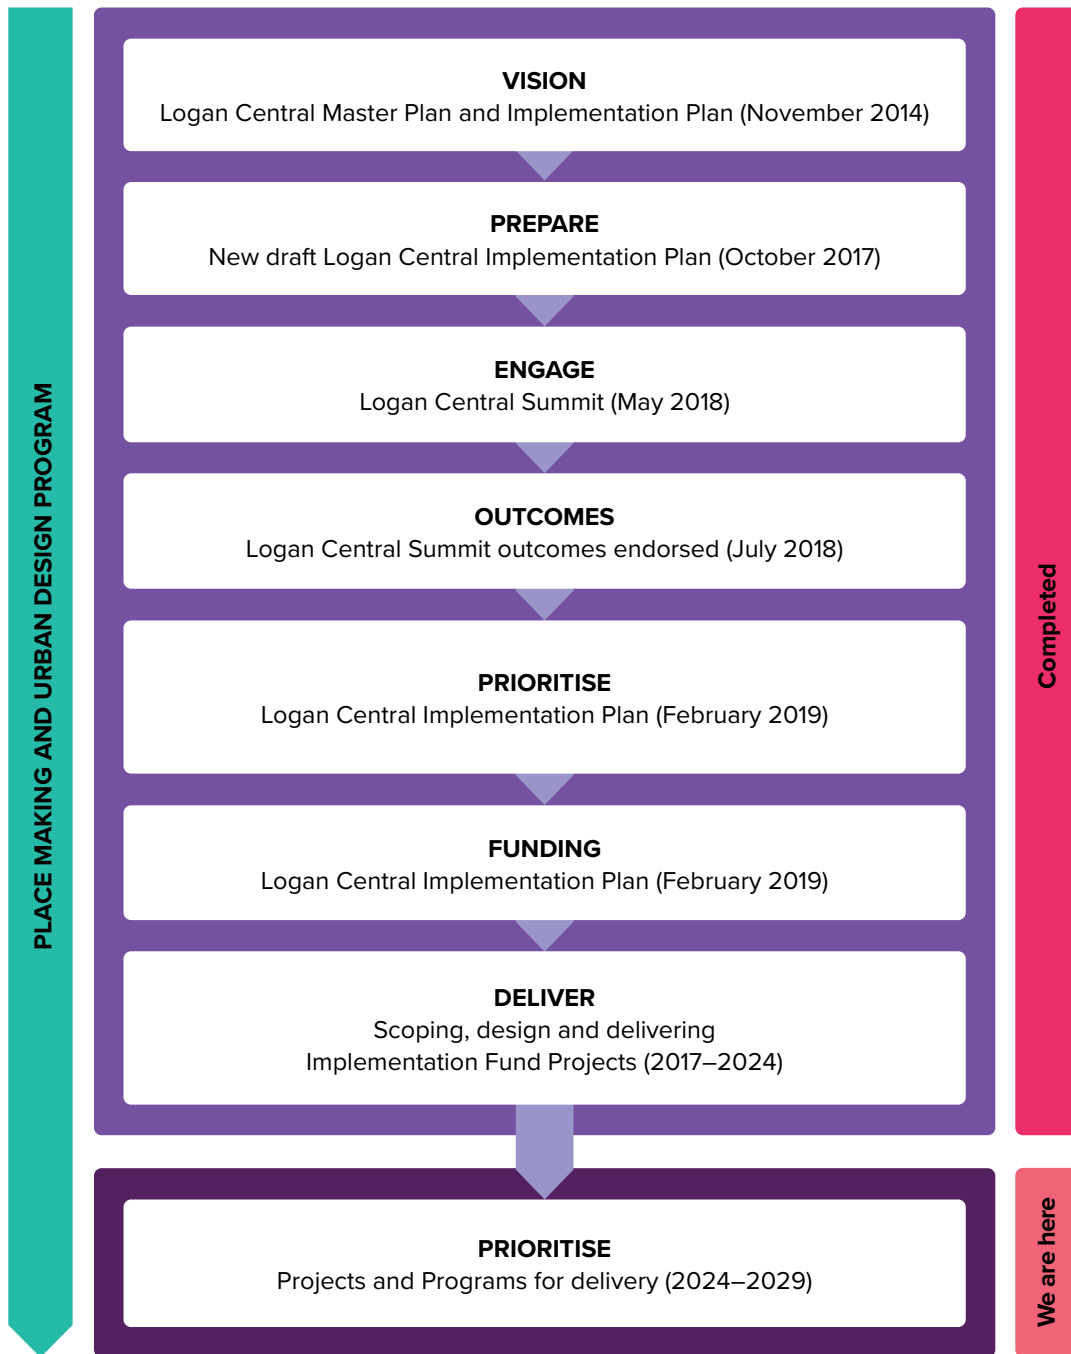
PLACE MAKING AND URBAN DESIGN PROGRAM

VISION
Logan Central Master Plan and Implementation Plan (November 2014)

PREPARE
New draft Logan Central Implementation Plan (October 2017)

ENGAGE
Logan Central Summit (May 2018)

OUTCOMES
Logan Central Summit outcomes endorsed (July 2018)

PRIORITISE
Logan Central Implementation Plan (February 2019)

FUNDING
Logan Central Implementation Plan (February 2019)

DELIVER
Scoping, design and delivering Implementation Fund Projects (2017–2024)

PRIORITISE
Projects and Programs for delivery (2024–2029)

Completed

We are here